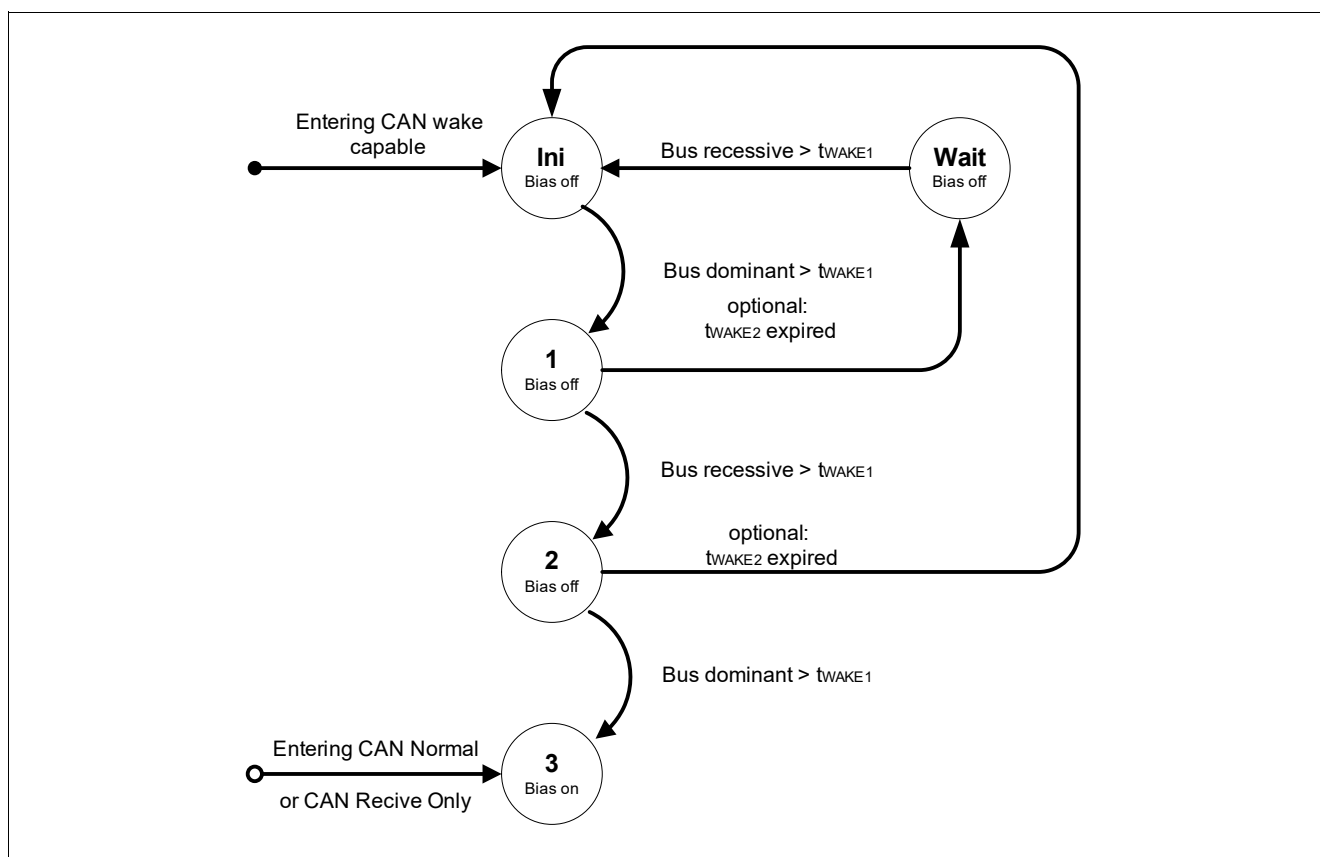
Entering CAN wake capable

Ini
Bias off

Bus recessive > $t_{WAKE1}$

Wait
Bias off

Bus dominant > $t_{WAKE1}$

optional:
$t_{WAKE2}$ expired

1
Bias off

Bus recessive > $t_{WAKE1}$

optional:
$t_{WAKE2}$ expired

2
Bias off

Bus dominant > $t_{WAKE1}$

Entering CAN Normal

or CAN Recive Only

3
Bias on